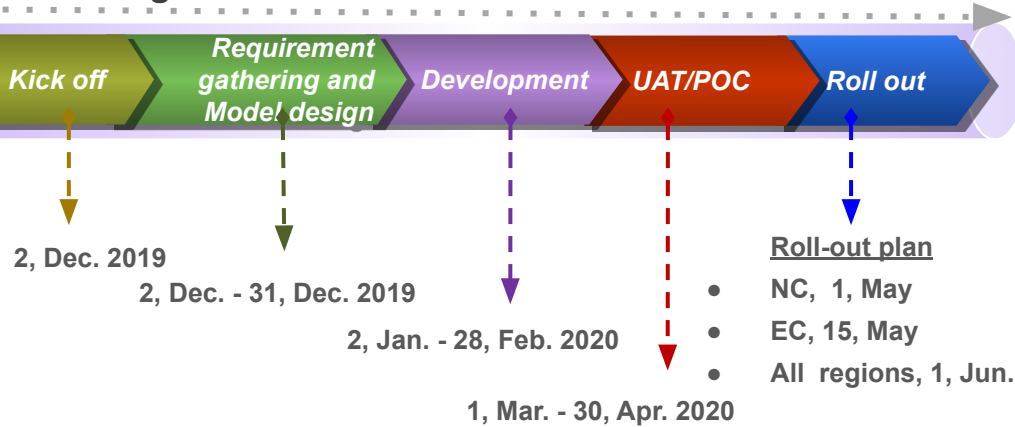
Kick off

Requirement gathering and Model design

Development

UAT/POC

Roll out

2, Dec. 2019

2, Dec. - 31, Dec. 2019

2, Jan. - 28, Feb. 2020

1, Mar. - 30, Apr. 2020

Roll-out plan

- NC, 1, May
- EC, 15, May
- All regions, 1, Jun.